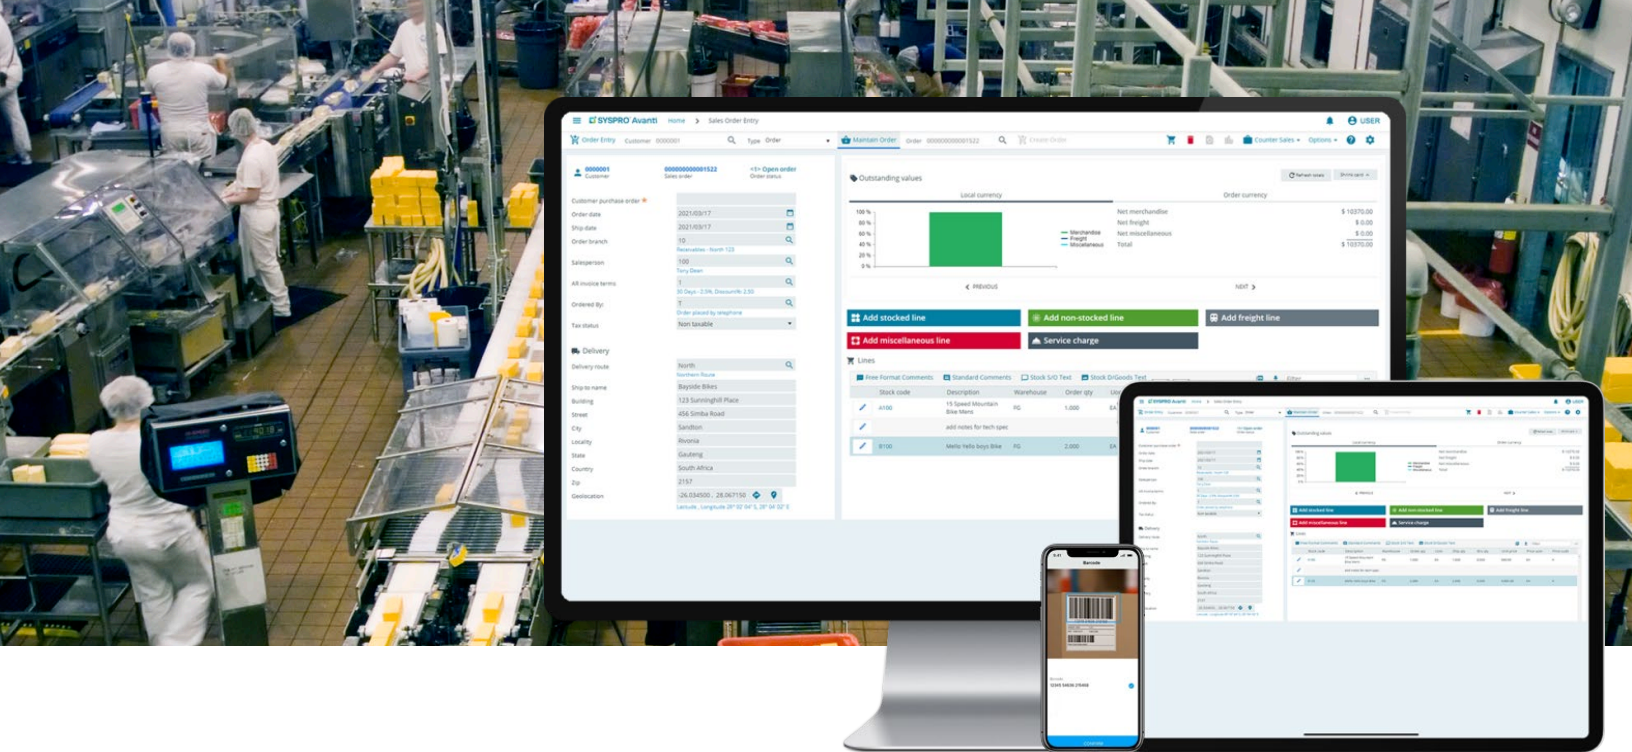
SYSPRO Avanti Home > Sales Order Entry USER

Order Entry Customer 0000001 Type Order Maintain Order Order 000000000001522 Create Order Counter Sales Options

0000001 Customer
000000000001522 Sales order
<1> Open order Order status

Customer purchase order
Order date 2021/03/17
Ship date 2021/03/17
Order branch 10
Receivables - North 123
Salesperson 100
Tony Dean
All invoice terms 1
30 Days - 2.5%, Discount% 2.50
Ordered By: 7
Order placed by telephone
Tax status Non taxable

Delivery
Delivery route North
Northern Route
Ship to name Bayside Bikes
Building 123 Sunninghill Place
Street 456 Simba Road
City Sandton
Locality Rivonia
State Gauteng
Country South Africa
Zip 2157
Geolocation -26.034500 , 28.067150
Latitude, Longitude 26° 02' 04" S, 28° 04' 02" E

Outstanding values
Local currency Order currency
100 %
80 %
60 %
40 %
20 %
0 %
Merchandise
Freight
Miscellaneous
Net merchandise $ 10370.00
Net freight $ 0.00
Net miscellaneous $ 0.00
Total $ 10370.00
PREVIOUS NEXT

Add stocked line
Add non-stocked line
Add freight line
Add miscellaneous line
Service charge

Lines
Free Format Comments Standard Comments Stock S/O Text Stock DrGoods Text

| | Stock code | Description | Warehouse | Order qty |
|---|---|---|---|---|
| | A100 | 15 Speed Mountain Bike Mens | FG | 1.000 |
| | | add notes for tech spec | | |
| | B100 | Mello Yello boys Bike | FG | 2.000 |

Barcode
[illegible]